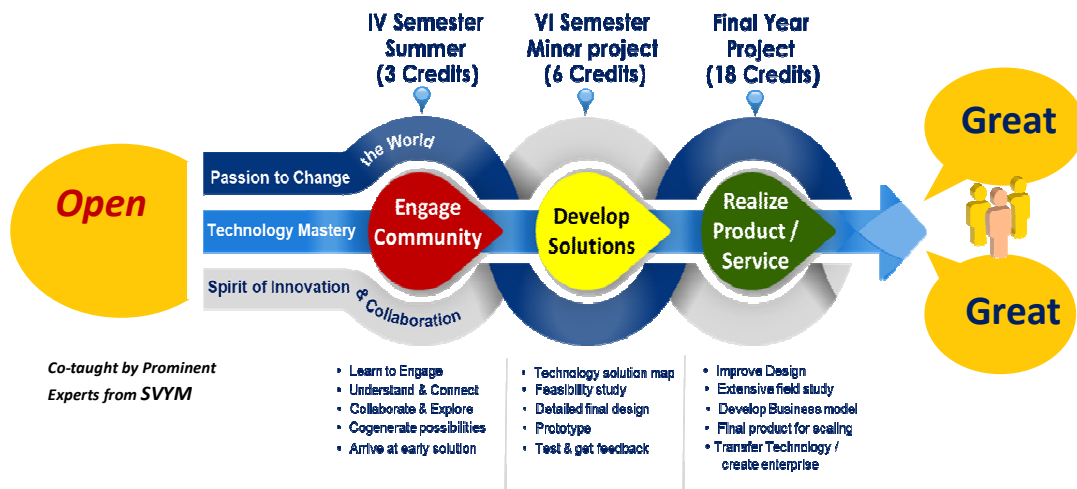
IV Semester Summer (3 Credits)

VI Semester Minor project (6 Credits)

Final Year Project (18 Credits)

Open

Passion to Change the World

Technology Mastery

Spirit of Innovation & Collaboration

Engage Community

Develop Solutions

Realize Product / Service

Great

Great

Co-taught by Prominent Experts from SVYM

- Learn to Engage
- Understand & Connect
- Collaborate & Explore
- Cogenerate possibilities
- Arrive at early solution

- Technology solution map
- Feasibility study
- Detailed final design
- Prototype
- Test & get feedback

- Improve Design
- Extensive field study
- Develop Business model
- Final product for scaling
- Transfer Technology / create enterprise